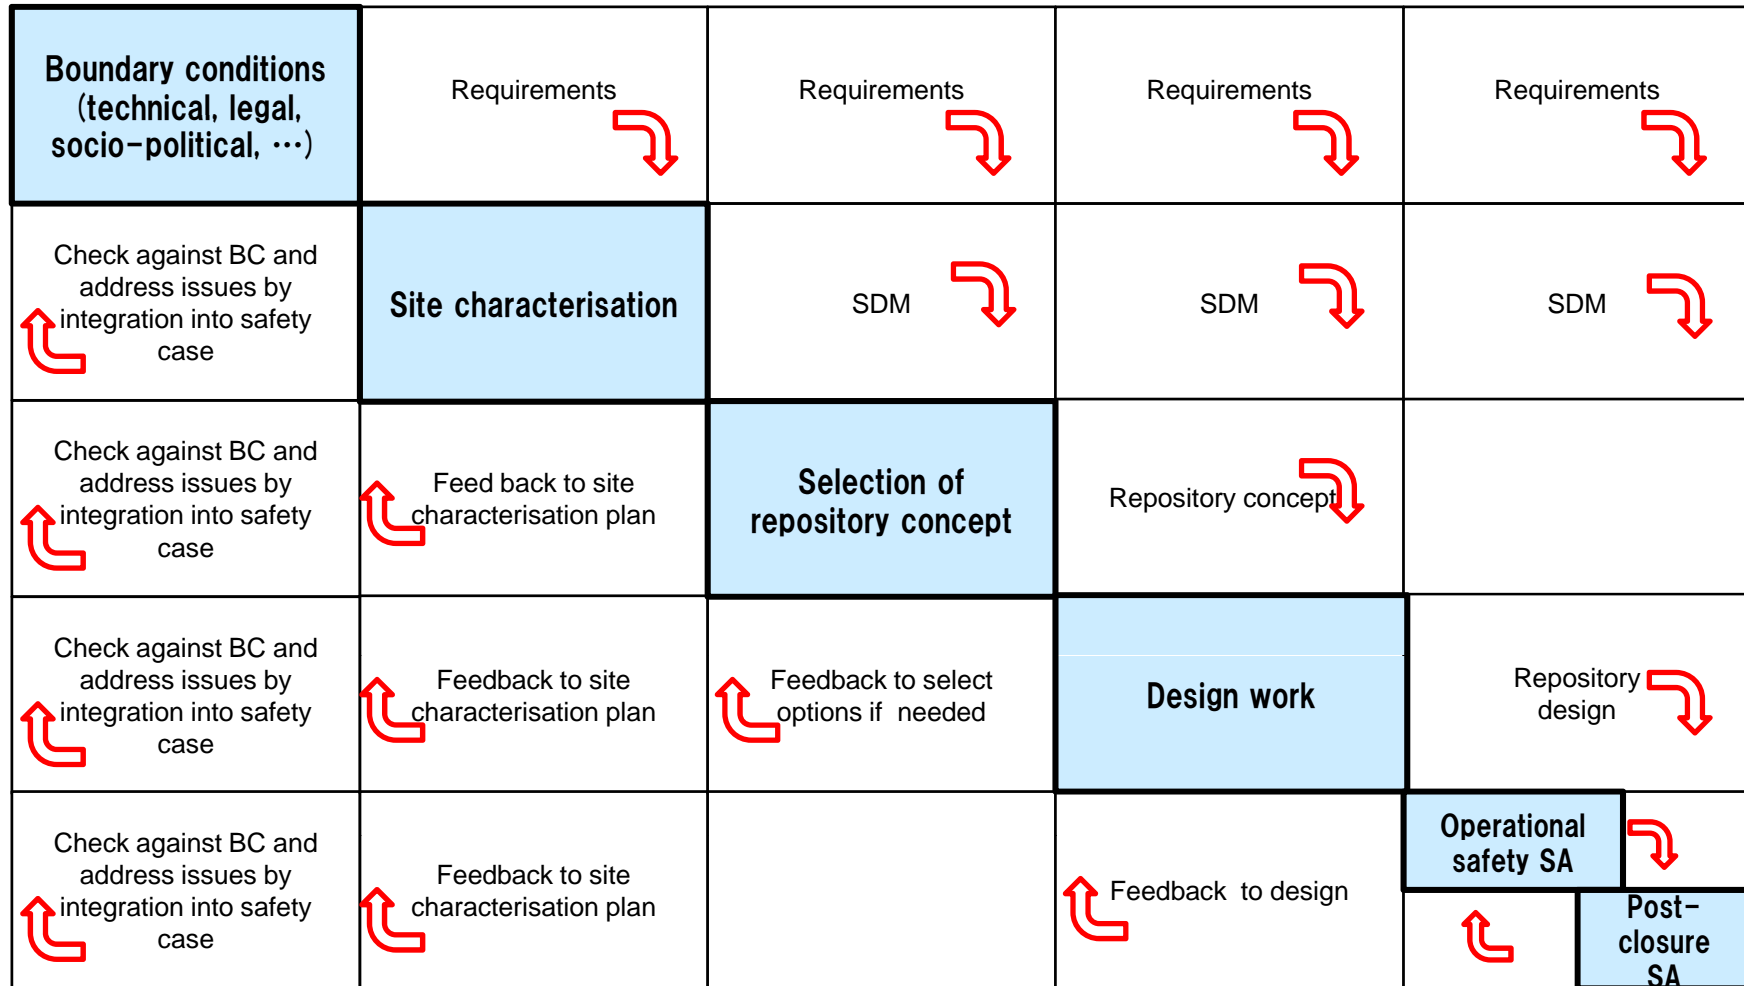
| Boundary conditions (technical, legal, socio-political, …) | Requirements | Requirements | Requirements | Requirements |
|---|---|---|---|---|
| Check against BC and address issues by integration into safety case | Site characterisation | SDM | SDM | SDM |
| Check against BC and address issues by integration into safety case | Feed back to site characterisation plan | Selection of repository concept | Repository concept | |
| Check against BC and address issues by integration into safety case | Feedback to site characterisation plan | Feedback to select options if needed | Design work | Repository design |
| Check against BC and address issues by integration into safety case | Feedback to site characterisation plan | | Feedback to design | Operational safety SA<br>Post-closure SA |